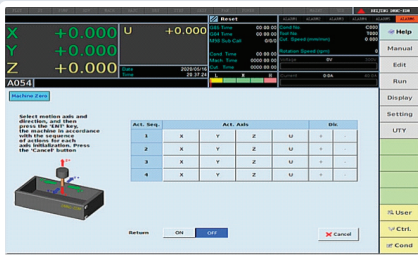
SEIZEI DHNC-EXN

X +0.000
Y +0.000
Z +0.000
U +0.000

A054

Reset

G92 Time 00 00 00
G04 Time 00 00 00
M98 Sub Call 0/0/0

Cond. Time 00 00 00
Mach. Time 0000 00 00
Cut. Time 0000 00 00

Date 2020/05/16
Time 20:37:24

ALARM1 ALARM2 ALARM3 ALARM4 ALARM5 ALARM6 ALARM7 ALARM8

Cond No. C000
Tool No. T000
Cut. Speed (mm/min) 0.00

Rotation Speed (rpm) 0

Voltage 0V

Current 0.0A

Help
Manual
Edit
Run
Display
Setting
UTY

Machine Zero

Select motion axis and direction, and then press the 'ENT' key, the machine in accordance with the sequence of actions for each axis initialization. Press the 'Cancel' button

| Act. Seq. | Act. Axis | | | | Dir. | |
|---|---|---|---|---|---|---|
| 1 | X | Y | Z | U | + | - |
| 2 | X | Y | Z | U | + | - |
| 3 | X | Y | Z | U | + | - |
| 4 | X | Y | Z | U | + | - |

Return ON OFF

Cancel

User
Ctrl.
Cond